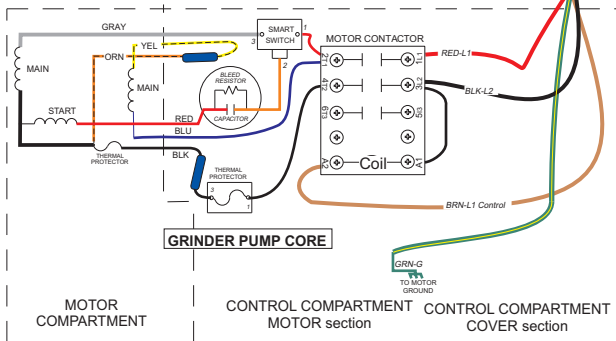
GRAY
YEL
SMART SWITCH
3
1
2
MOTOR CONTACTOR
RED-L1
MAIN
ORN
MAIN
BLEED RESISTOR
CAPACITOR
START
RED
BLU
BLK-L2
THERMAL PROTECTOR
BLK
THERMAL PROTECTOR
3
1
2/T1
1/L1
4/T2
3/L2
6/T3
5/L3
A2
Coil
A1
BRN-L1 Control
GRINDER PUMP CORE
GRN-G
TO MOTOR GROUND
MOTOR COMPARTMENT
CONTROL COMPARTMENT MOTOR section
CONTROL COMPARTMENT COVER section